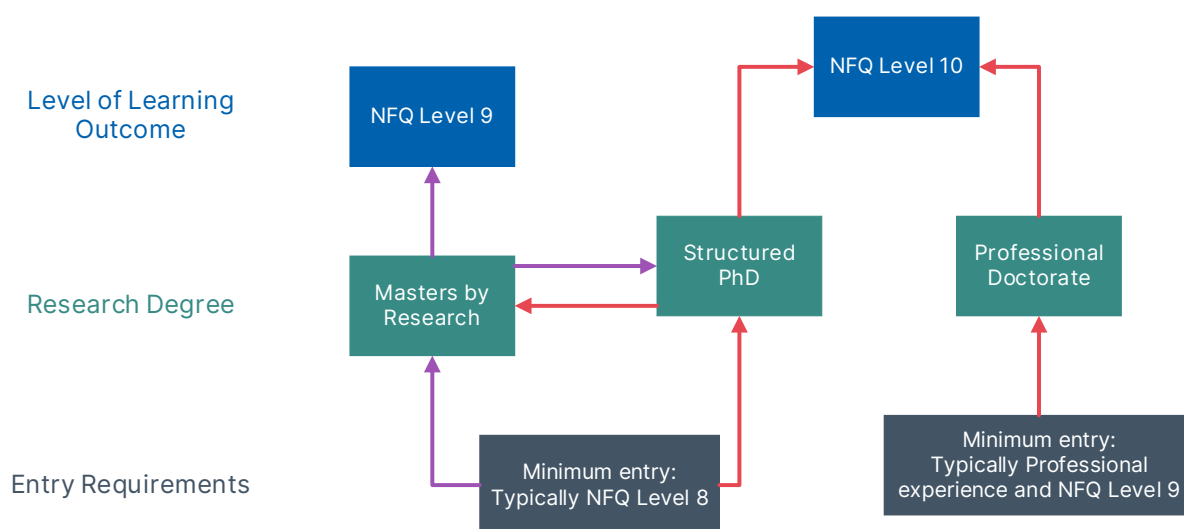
Level of Learning Outcome

NFQ Level 9

NFQ Level 10

Research Degree

Masters by Research

Structured PhD

Professional Doctorate

Entry Requirements

Minimum entry: Typically NFQ Level 8

Minimum entry: Typically Professional experience and NFQ Level 9